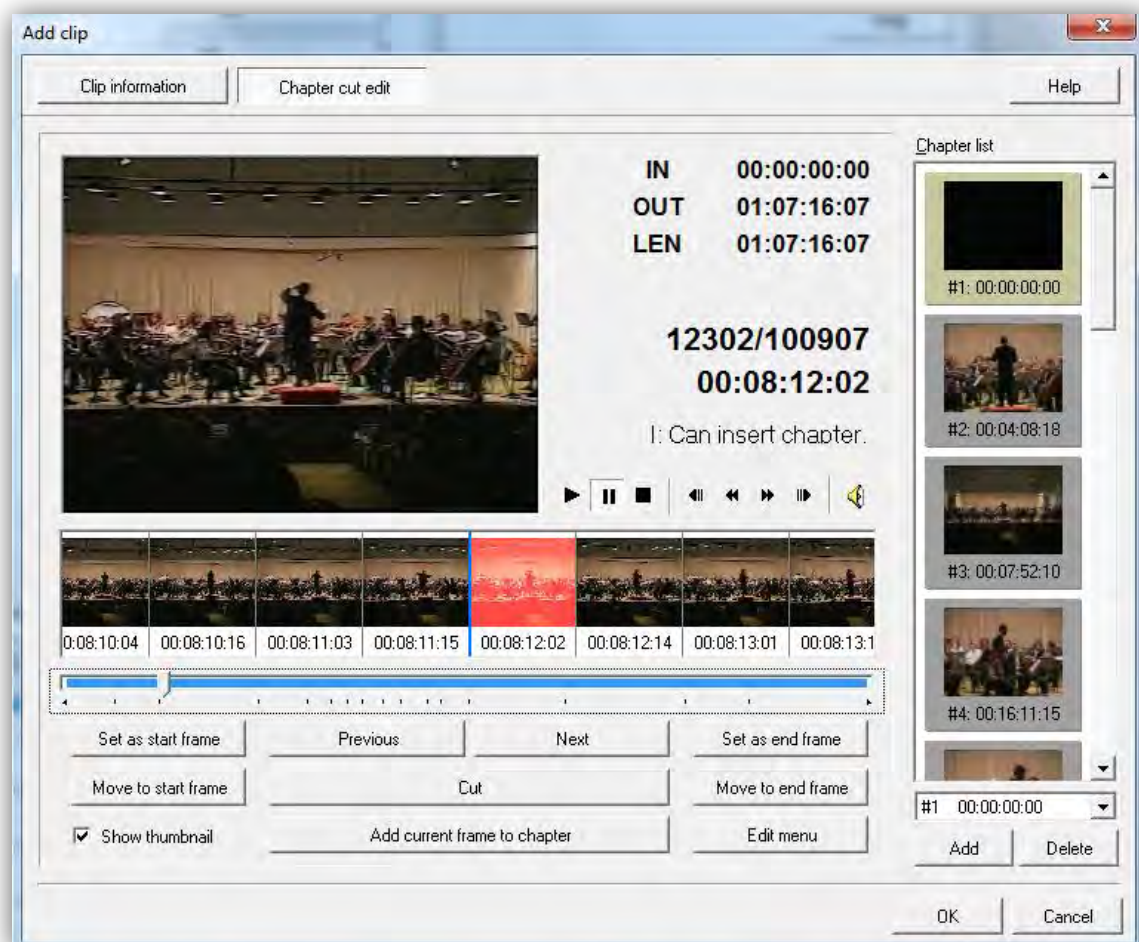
Add clip

Clip information
Chapter cut edit
Help

IN 00:00:00:00
OUT 01:07:16:07
LEN 01:07:16:07

12302/100907
00:08:12:02

I: Can insert chapter.

0:08:10:04
00:08:10:16
00:08:11:03
00:08:11:15
00:08:12:02
00:08:12:14
00:08:13:01
00:08:13:1

Set as start frame
Previous
Next
Set as end frame
Move to start frame
Cut
Move to end frame
Show thumbnail
Add current frame to chapter
Edit menu

Chapter list
#1: 00:00:00:00
#2: 00:04:08:18
#3: 00:07:52:10
#4: 00:16:11:15

#1 00:00:00:00
Add
Delete

OK
Cancel